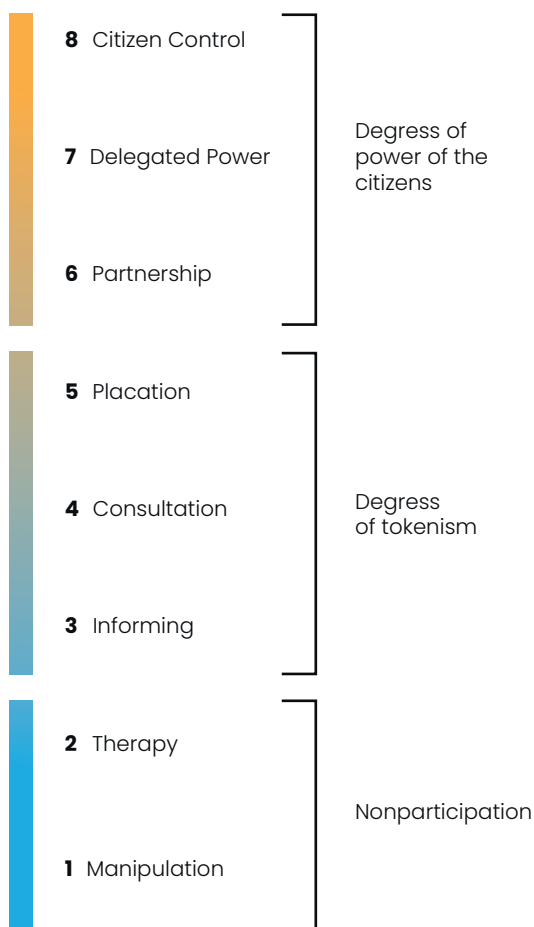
**8** Citizen Control

**7** Delegated Power

**6** Partnership

Degress of power of the citizens

**5** Placation

**4** Consultation

**3** Informing

Degress of tokenism

**2** Therapy

**1** Manipulation

Nonparticipation